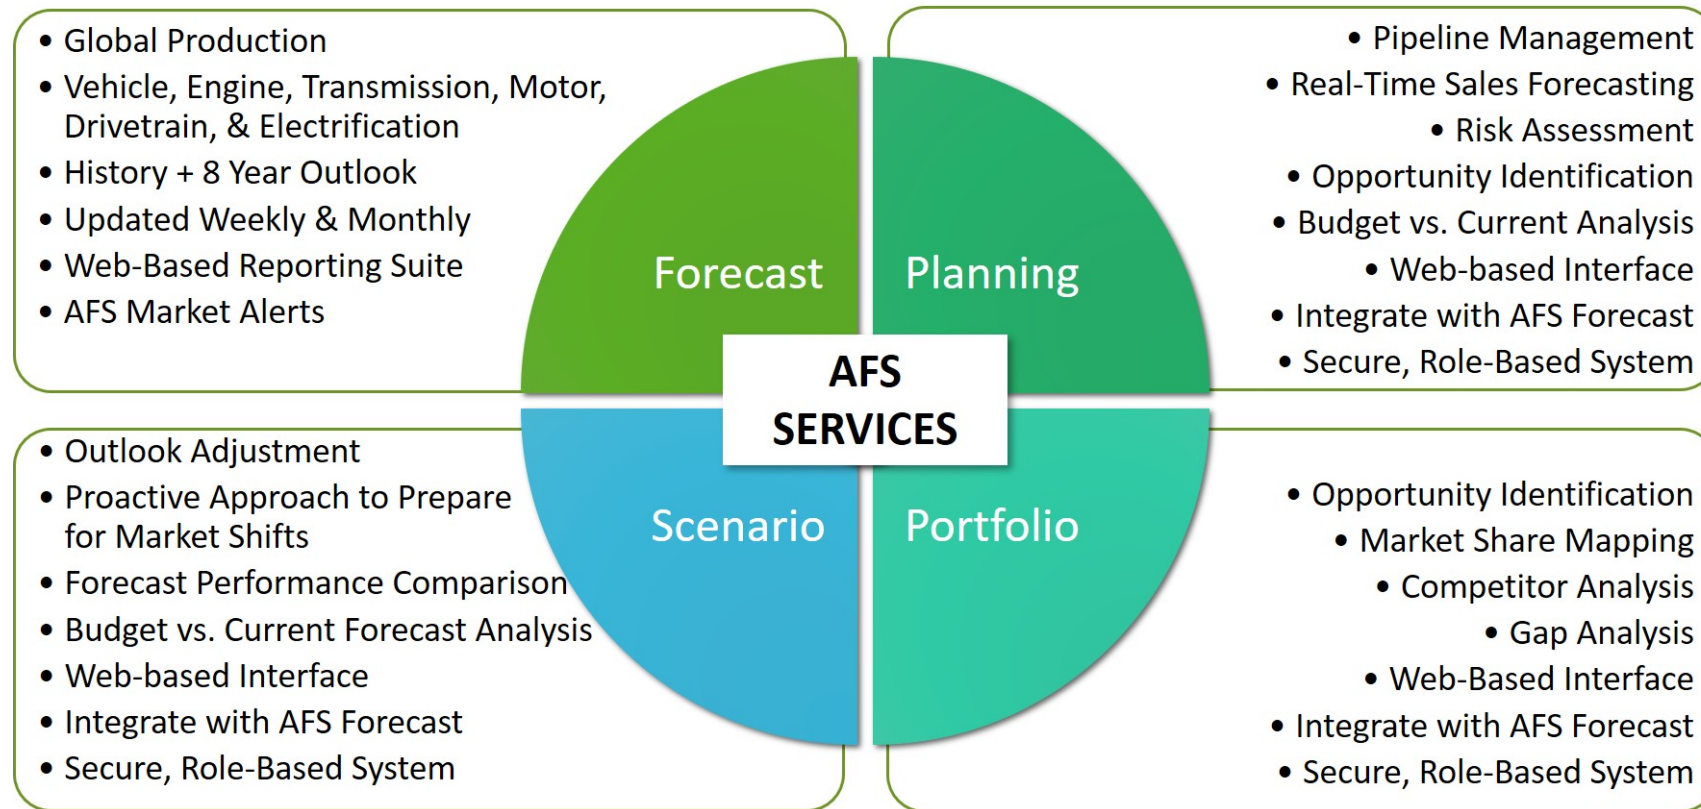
• Global Production
• Vehicle, Engine, Transmission, Motor, Drivetrain, & Electrification
• History + 8 Year Outlook
• Updated Weekly & Monthly
• Web-Based Reporting Suite
• AFS Market Alerts

• Pipeline Management
• Real-Time Sales Forecasting
• Risk Assessment
• Opportunity Identification
• Budget vs. Current Analysis
• Web-based Interface
• Integrate with AFS Forecast
• Secure, Role-Based System

Forecast

Planning

AFS SERVICES

Scenario

Portfolio

• Outlook Adjustment
• Proactive Approach to Prepare for Market Shifts
• Forecast Performance Comparison
• Budget vs. Current Forecast Analysis
• Web-based Interface
• Integrate with AFS Forecast
• Secure, Role-Based System

• Opportunity Identification
• Market Share Mapping
• Competitor Analysis
• Gap Analysis
• Web-Based Interface
• Integrate with AFS Forecast
• Secure, Role-Based System